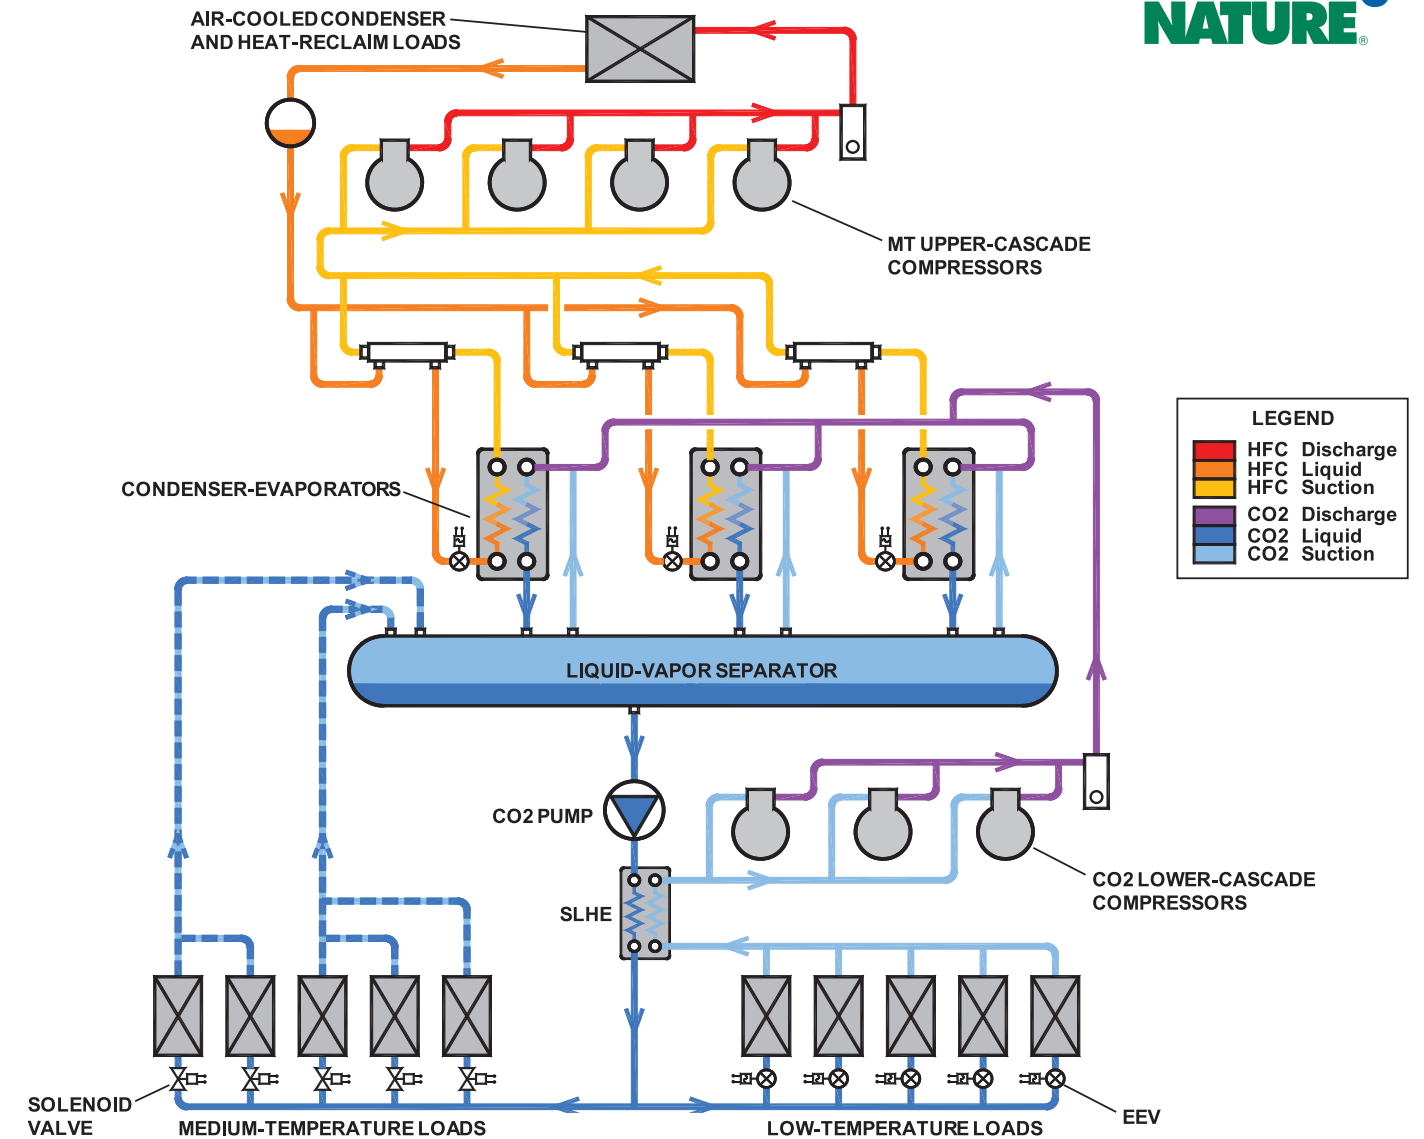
NATURE®

AIR-COOLED CONDENSER AND HEAT-RECLAIM LOADS

MT UPPER-CASCADE COMPRESSORS

LEGEND

| | |
|---|---|
| HFC | Discharge |
| HFC | Liquid |
| HFC | Suction |
| CO2 | Discharge |
| CO2 | Liquid |
| CO2 | Suction |

CONDENSER-EVAPORATORS

LIQUID-VAPOR SEPARATOR

CO2 PUMP

SLHE

CO2 LOWER-CASCADE COMPRESSORS

SOLENOID VALVE

MEDIUM-TEMPERATURE LOADS

LOW-TEMPERATURE LOADS

EEV